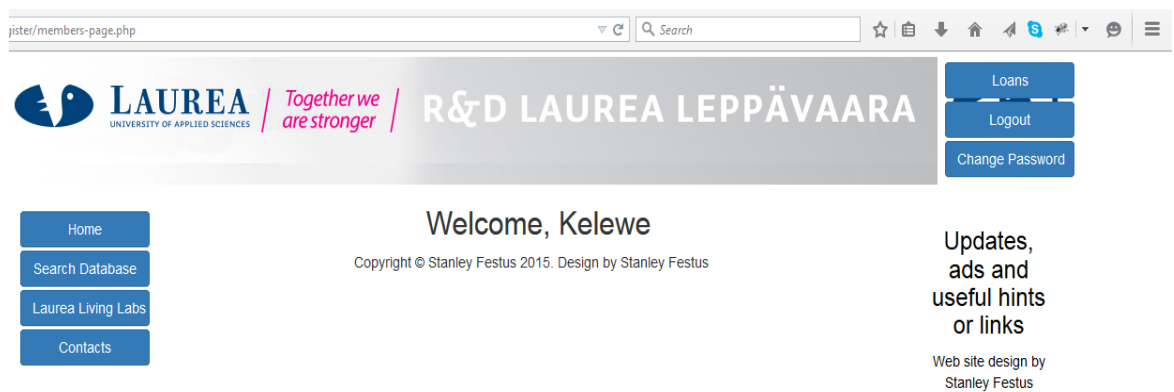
gister/members-page.php

Search

LAUREA UNIVERSITY OF APPLIED SCIENCES | Together we are stronger | R&D LAUREA LEPPÄVAARA

Loans
Logout
Change Password

Home
Search Database
Laurea Living Labs
Contacts

Welcome, Kelewe

Copyright © Stanley Festus 2015. Design by Stanley Festus

Updates, ads and useful hints or links

Web site design by Stanley Festus